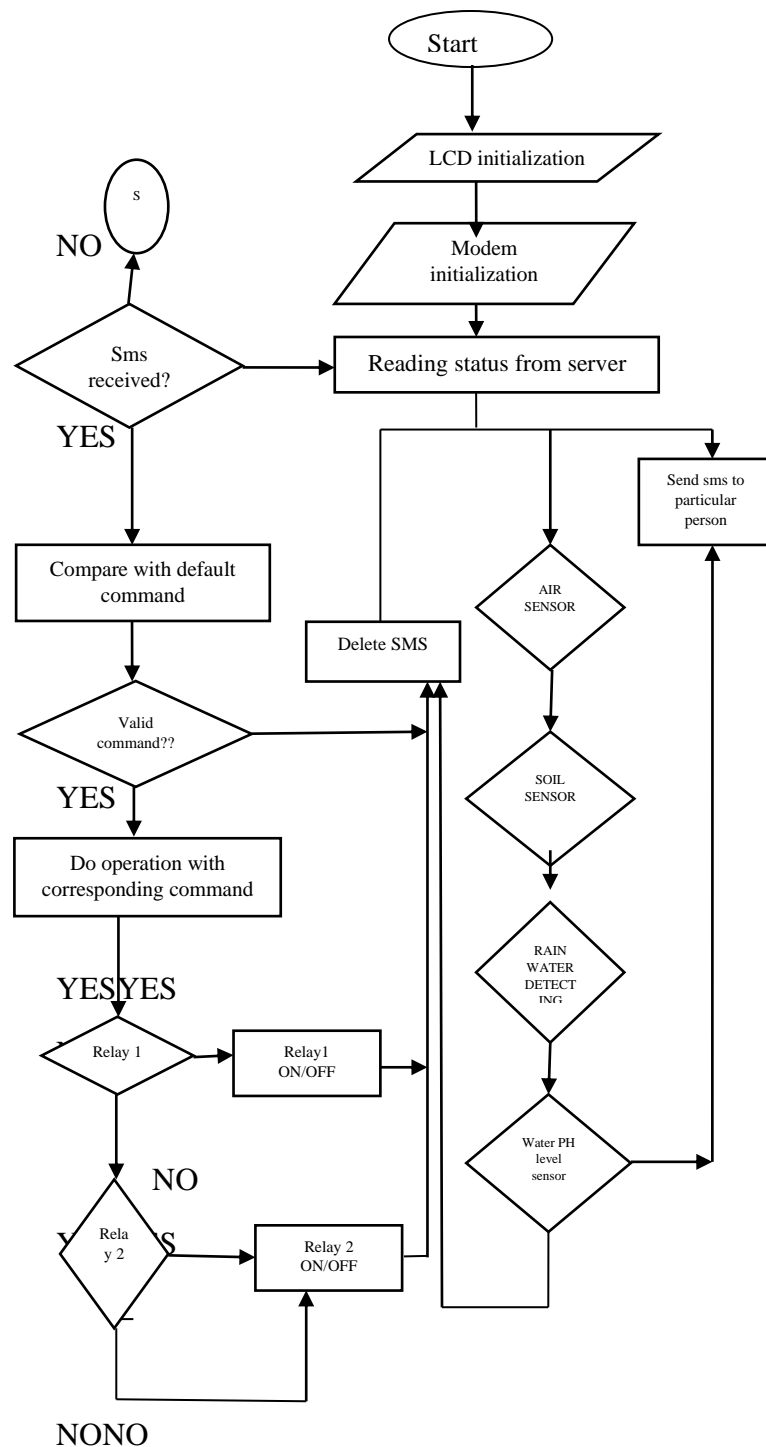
Start

LCD initialization

Modem initialization

Reading status from server

S

NO

Sms received?

YES

Send sms to particular person

Compare with default command

Delete SMS

AIR SENSOR

Valid command??

YES

SOIL SENSOR

Do operation with corresponding command

RAIN WATER DETECT ING

YESYES

Relay 1

Relay1 ON/OFF

Water PH level sensor

NO

YES

Rela y 2

Relay 2 ON/OFF

NONO